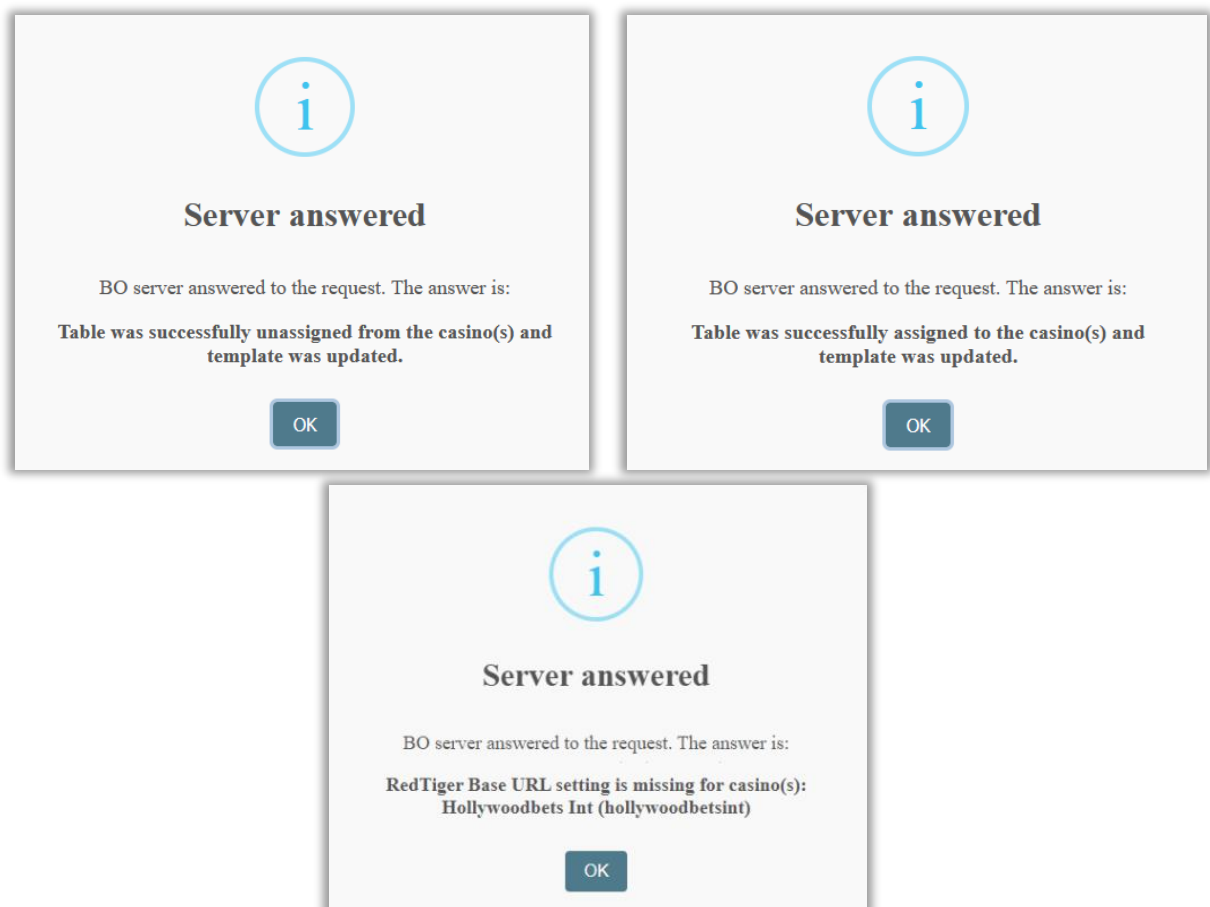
i

Server answered

BO server answered to the request. The answer is:

Table was successfully unassigned from the casino(s) and template was updated.

OK

i

Server answered

BO server answered to the request. The answer is:

Table was successfully assigned to the casino(s) and template was updated.

OK

i

Server answered

BO server answered to the request. The answer is:

RedTiger Base URL setting is missing for casino(s): Hollywoodbets Int (hollywoodbetsint)

OK